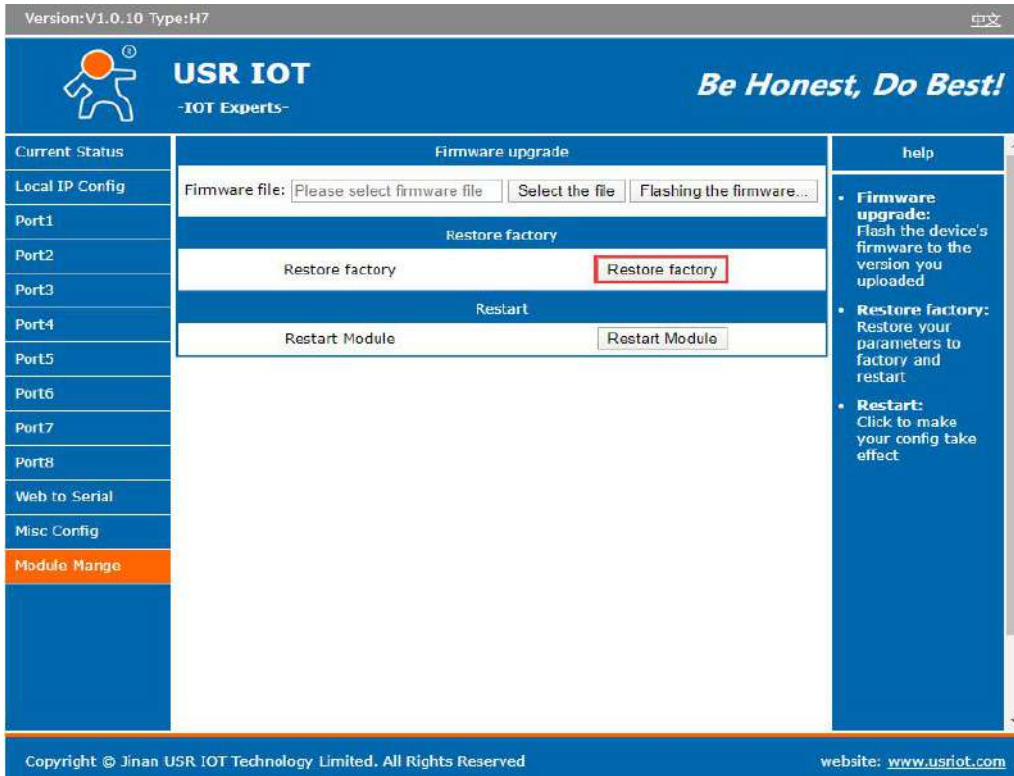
Version:V1.0.10 Type:H7

中文

USR IOT
-IOT Experts-

Be Honest, Do Best!

Current Status
Local IP Config
Port1
Port2
Port3
Port4
Port5
Port6
Port7
Port8
Web to Serial
Misc Config
Module Mange

Firmware upgrade

Firmware file: Please select firmware file | Select the file | Flashing the firmware...

Restore factory

Restore factory | Restore factory

Restart

Restart Module | Restart Module

help

- **Firmware upgrade:** Flash the device's firmware to the version you uploaded
- **Restore factory:** Restore your parameters to factory and restart
- **Restart:** Click to make your config take effect

Copyright © Jinan USR IOT Technology Limited. All Rights Reserved

website: www.usriot.com